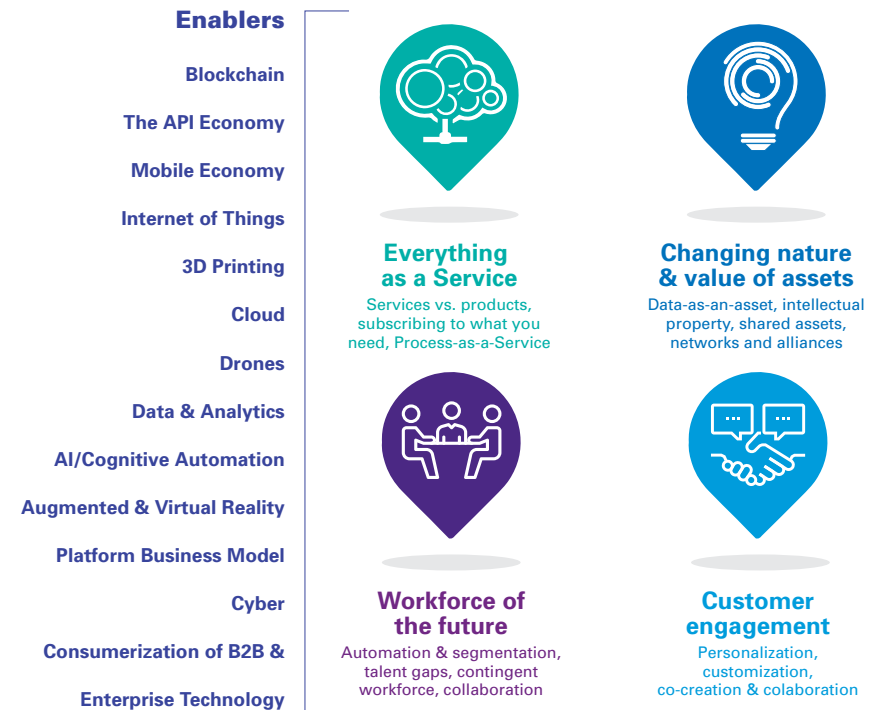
Enablers

Blockchain

The API Economy

Mobile Economy

Internet of Things

3D Printing

Cloud

Drones

Data & Analytics

AI/Cognitive Automation

Augmented & Virtual Reality

Platform Business Model

Cyber

Consumerization of B2B & Enterprise Technology

Everything as a Service

Services vs. products, subscribing to what you need, Process-as-a-Service

Changing nature & value of assets

Data-as-an-asset, intellectual property, shared assets, networks and alliances

Workforce of the future

Automation & segmentation, talent gaps, contingent workforce, collaboration

Customer engagement

Personalization, customization, co-creation & colaboration